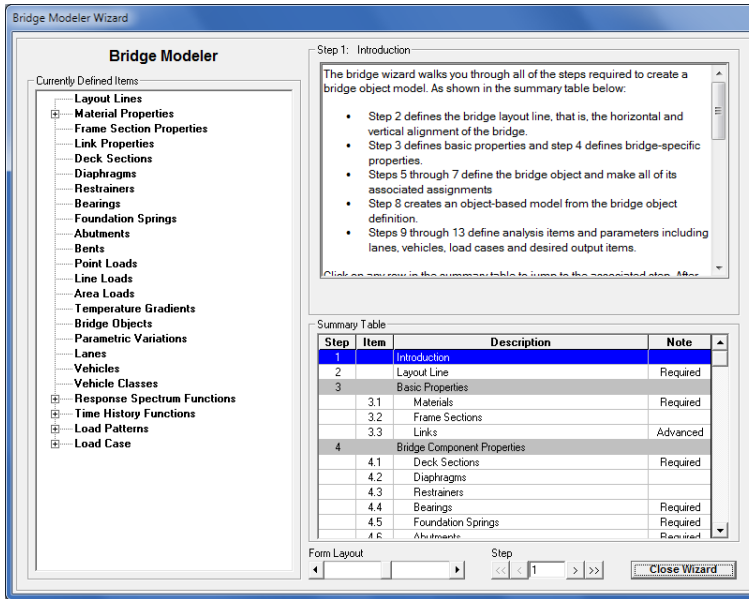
Bridge Modeler Wizard

Bridge Modeler

Currently Defined Items

Layout Lines
Material Properties
Frame Section Properties
Link Properties
Deck Sections
Diaphragms
Restrainers
Bearings
Foundation Springs
Abutments
Bents
Point Loads
Line Loads
Area Loads
Temperature Gradients
Bridge Objects
Parametric Variations
Lanes
Vehicles
Vehicle Classes
Response Spectrum Functions
Time History Functions
Load Patterns
Load Case

Step 1: Introduction

The bridge wizard walks you through all of the steps required to create a bridge object model. As shown in the summary table below:

- Step 2 defines the bridge layout line, that is, the horizontal and vertical alignment of the bridge.
- Step 3 defines basic properties and step 4 defines bridge-specific properties.
- Steps 5 through 7 define the bridge object and make all of its associated assignments
- Step 8 creates an object-based model from the bridge object definition.
- Steps 9 through 13 define analysis items and parameters including lanes, vehicles, load cases and desired output items.

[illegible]

Summary Table

| Step | Item | Description | Note |
|---|---|---|---|
| 1 | | Introduction | |
| 2 | | Layout Line | Required |
| 3 | | Basic Properties | |
| | 3.1 | Materials | Required |
| | 3.2 | Frame Sections | |
| | 3.3 | Links | Advanced |
| 4 | | Bridge Component Properties | |
| | 4.1 | Deck Sections | Required |
| | 4.2 | Diaphragms | |
| | 4.3 | Restrainers | |
| | 4.4 | Bearings | Required |
| | 4.5 | Foundation Springs | Required |
| | 4.6 | Abutments | Required |

Form Layout

Step

1

Close Wizard